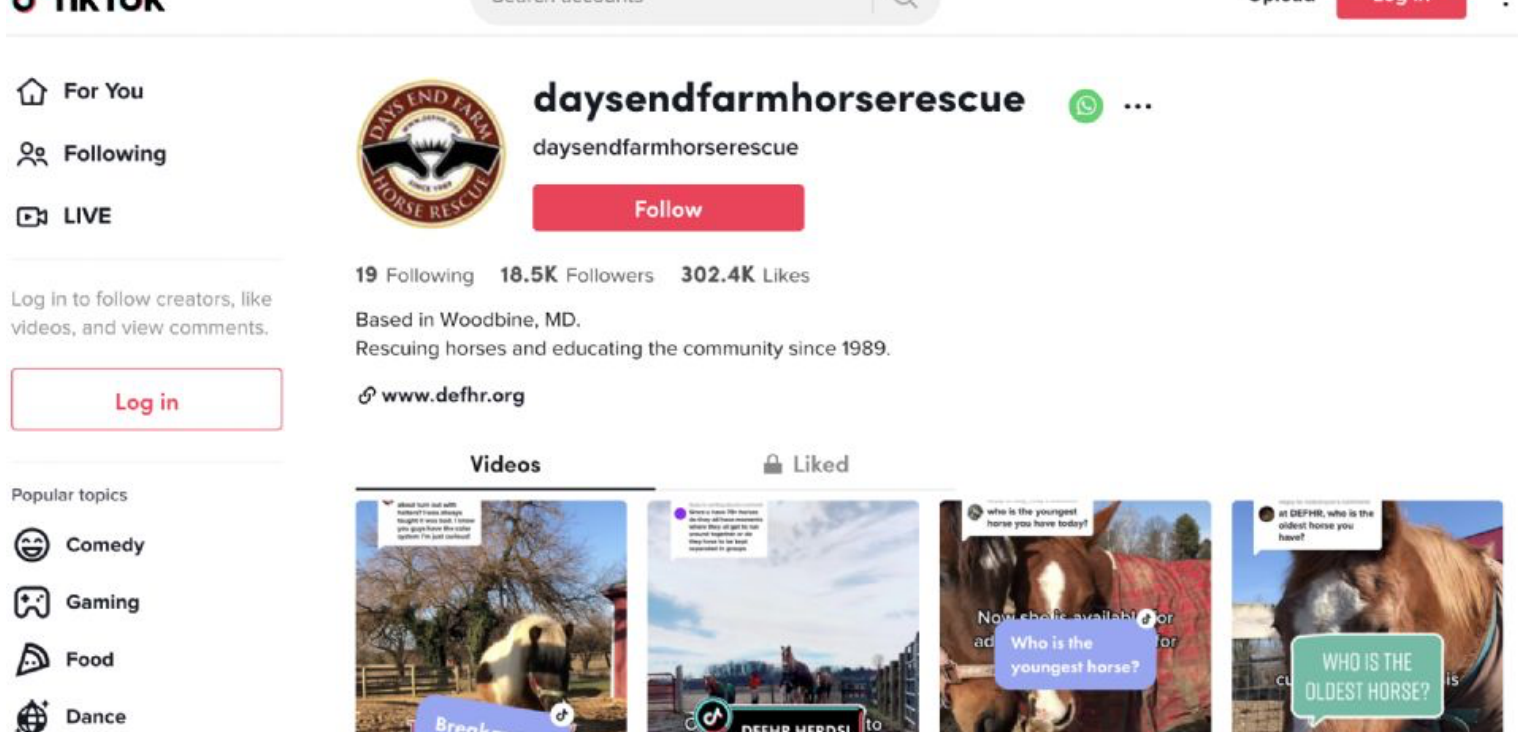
TikTok

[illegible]

Upload

Log in

For You

Following

LIVE

Log in to follow creators, like videos, and view comments.

Log in

Popular topics

Comedy

Gaming

Food

Dance

DAYS END FARM HORSE RESCUE SINCE 1989

daysendfarmhorserescue

daysendfarmhorserescue

Follow

19 Following 18.5K Followers 302.4K Likes

Based in Woodbine, MD.
Rescuing horses and educating the community since 1989.

www.defhr.org

Videos

Liked

about turn out with halters? I was always taught it was bad. I know you guys have the collar system I'm just curious!

Break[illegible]

Since u have 70+ horses do they all have moments where they all get to run around together or do they have to be kept separated in groups

DEFHR HERDS!

who is the youngest horse you have today?

Now she is available for ad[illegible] for

Who is the youngest horse?

at DEFHR, who is the oldest horse you have?

WHO IS THE OLDEST HORSE?